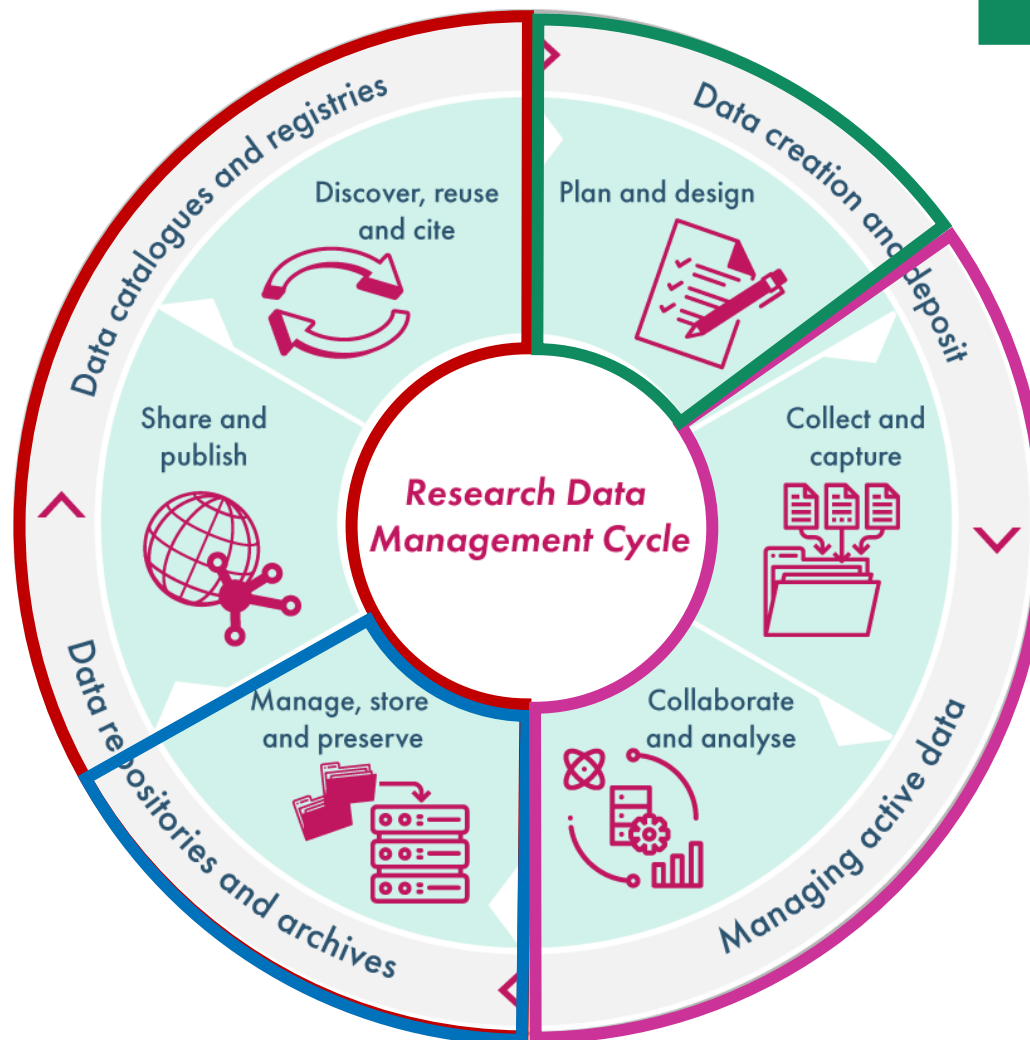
Research Data Management Cycle

Data creation and deposit

Plan and design

Collect and capture

Managing active data

Collaborate and analyse

Data repositories and archives

Manage, store and preserve

Share and publish

Data catalogues and registries

Discover, reuse and cite